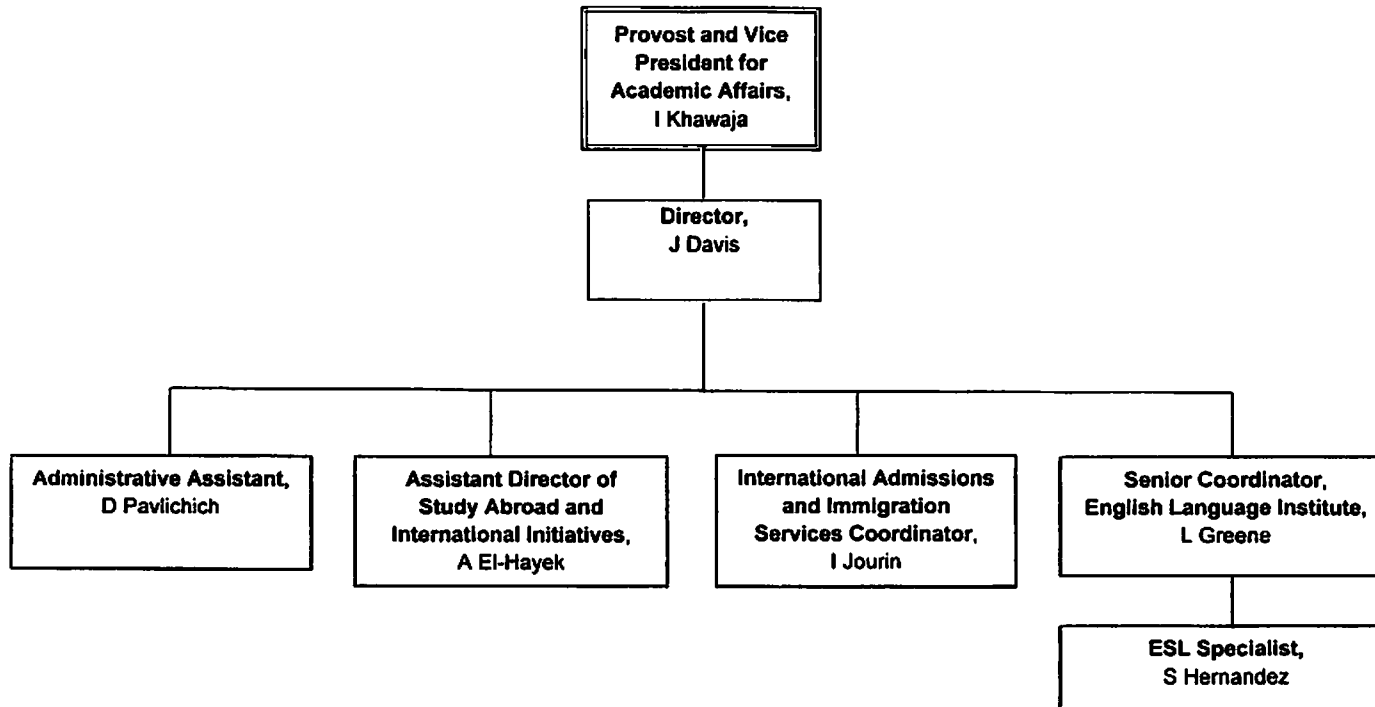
Provost and Vice President for Academic Affairs, I Khawaja

Director, J Davis

Administrative Assistant, D Pavlichich

Assistant Director of Study Abroad and International Initiatives, A El-Hayek

International Admissions and Immigration Services Coordinator, I Jourin

Senior Coordinator, English Language Institute, L Greene

ESL Specialist, S Hernandez